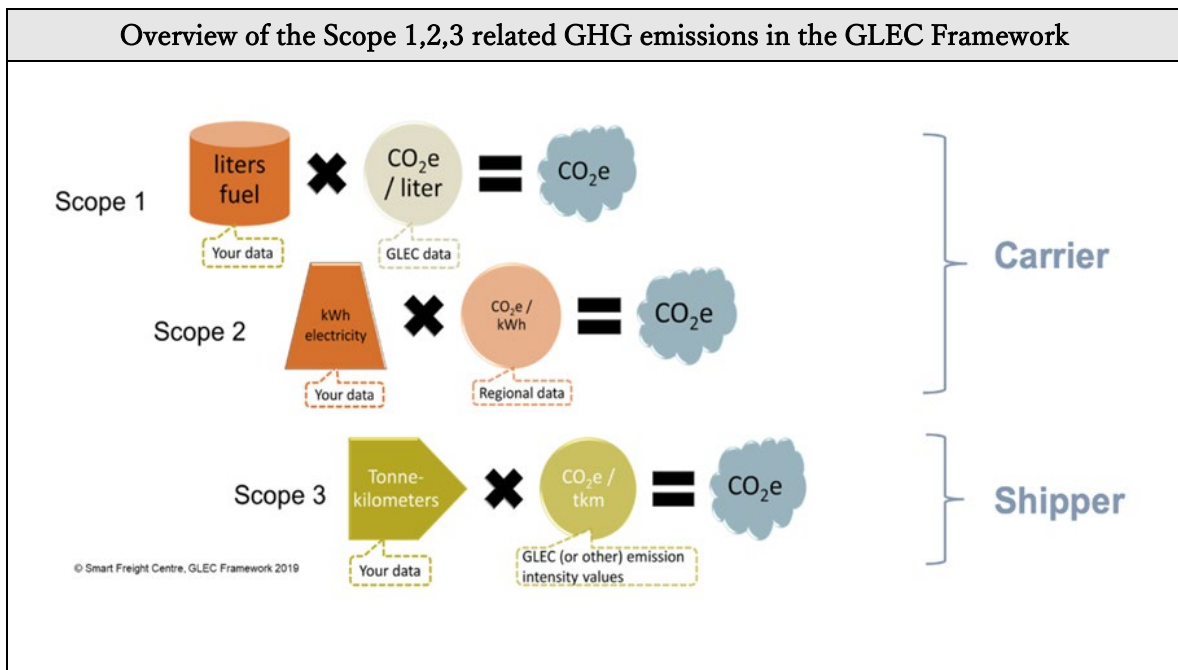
Overview of the Scope 1,2,3 related GHG emissions in the GLEC Framework

Scope 1

liters fuel

Your data

$CO_2e$ / liter

GLEC data

$CO_2e$

Scope 2

kWh electricity

Your data

$CO_2e$ / kWh

Regional data

$CO_2e$

Carrier

Scope 3

Tonne-kilometers

Your data

$CO_2e$ / tkm

GLEC (or other) emission intensity values

$CO_2e$

Shipper

© Smart Freight Centre, GLEC Framework 2019